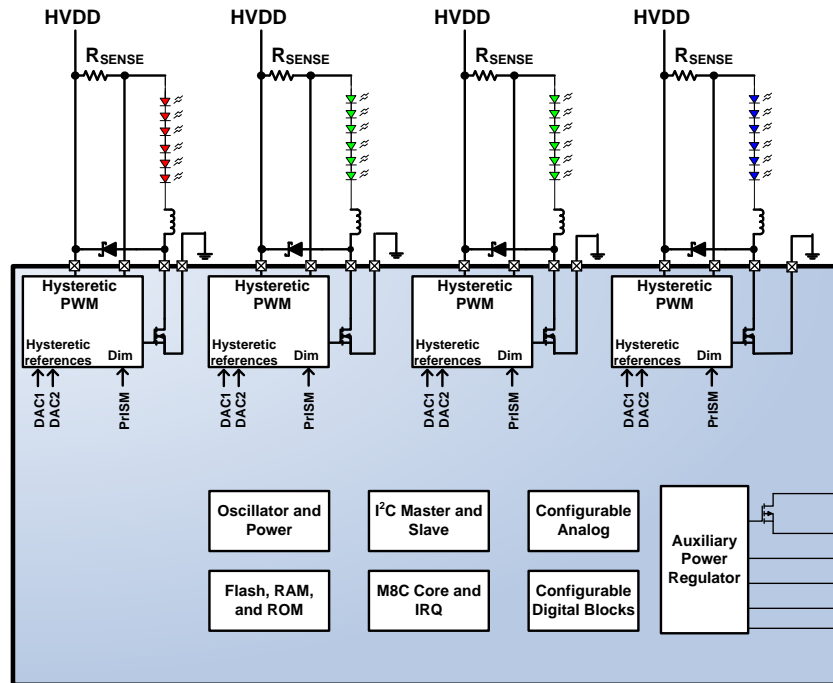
HVDD

$R_{SENSE}$

HVDD

$R_{SENSE}$

HVDD

$R_{SENSE}$

HVDD

$R_{SENSE}$

Hysteretic PWM

Hysteretic references

Dim

DAC1 DAC2

PrISM

Hysteretic PWM

Hysteretic references

Dim

DAC1 DAC2

PrISM

Hysteretic PWM

Hysteretic references

Dim

DAC1 DAC2

PrISM

Hysteretic PWM

Hysteretic references

Dim

DAC1 DAC2

PrISM

Oscillator and Power

$I^2C$ Master and Slave

Configurable Analog

Auxiliary Power Regulator

Flash, RAM, and ROM

M8C Core and IRQ

Configurable Digital Blocks